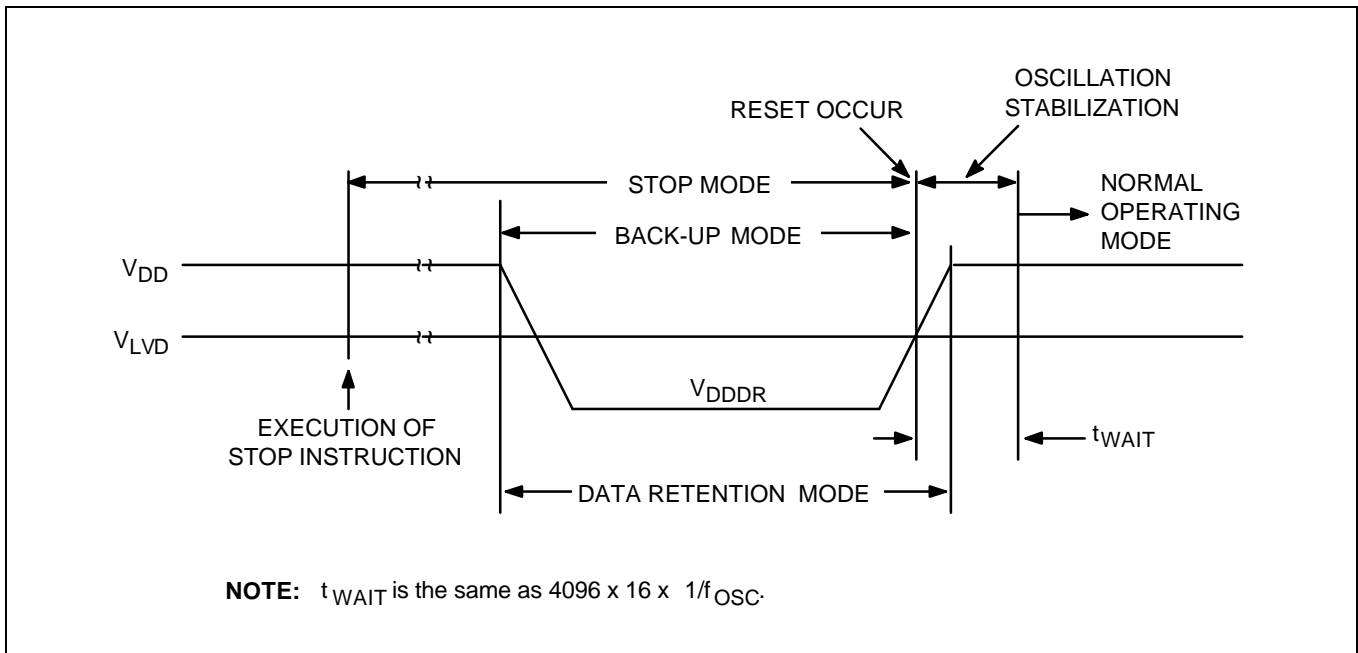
OSCILLATION STABILIZATION

RESET OCCUR

STOP MODE

NORMAL OPERATING MODE

BACK-UP MODE

$V_{DD}$

$V_{LVD}$

$V_{DDDR}$

EXECUTION OF STOP INSTRUCTION

$t_{WAIT}$

DATA RETENTION MODE

**NOTE:** $t_{WAIT}$ is the same as 4096 x 16 x $1/f_{OSC}$.